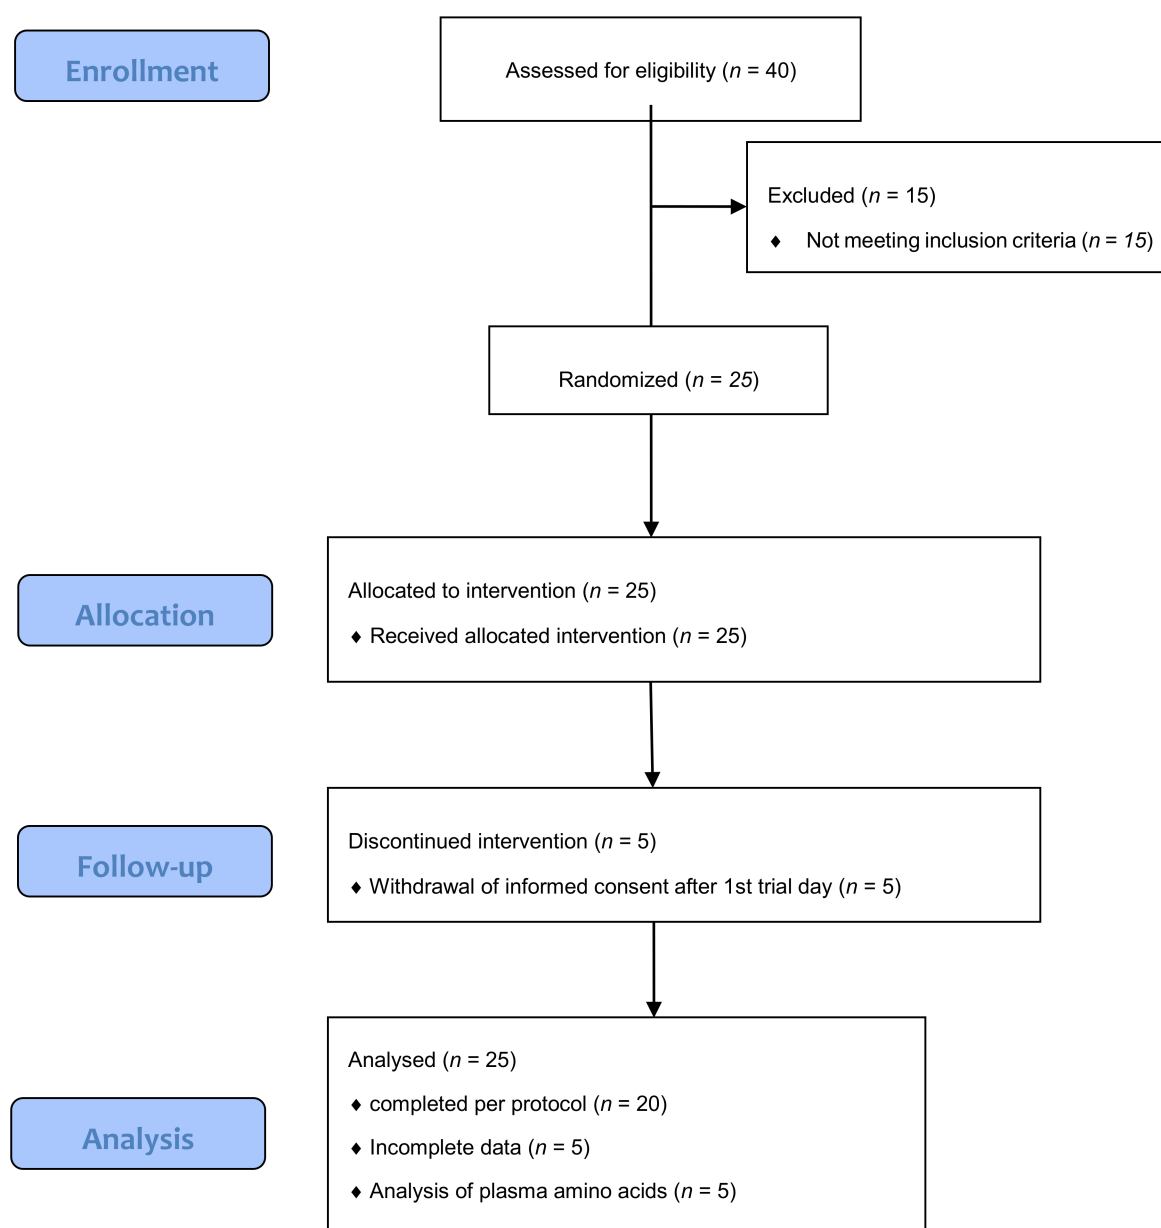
Enrollment

Assessed for eligibility ($n$ = 40)

Excluded ($n$ = 15)

♦ Not meeting inclusion criteria ($n$ = 15)

Randomized ($n$ = 25)

Allocation

Allocated to intervention ($n$ = 25)

♦ Received allocated intervention ($n$ = 25)

Follow-up

Discontinued intervention ($n$ = 5)

♦ Withdrawal of informed consent after 1st trial day ($n$ = 5)

Analysis

Analysed ($n$ = 25)

♦ completed per protocol ($n$ = 20)

♦ Incomplete data ($n$ = 5)

♦ Analysis of plasma amino acids ($n$ = 5)